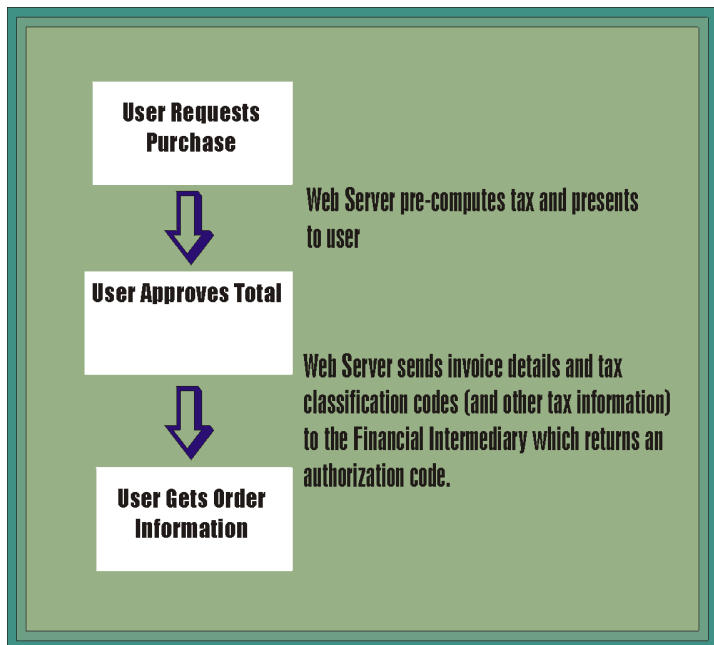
User Requests Purchase

Web Server pre-computes tax and presents to user

User Approves Total

Web Server sends invoice details and tax classification codes (and other tax information) to the Financial Intermediary which returns an authorization code.

User Gets Order Information